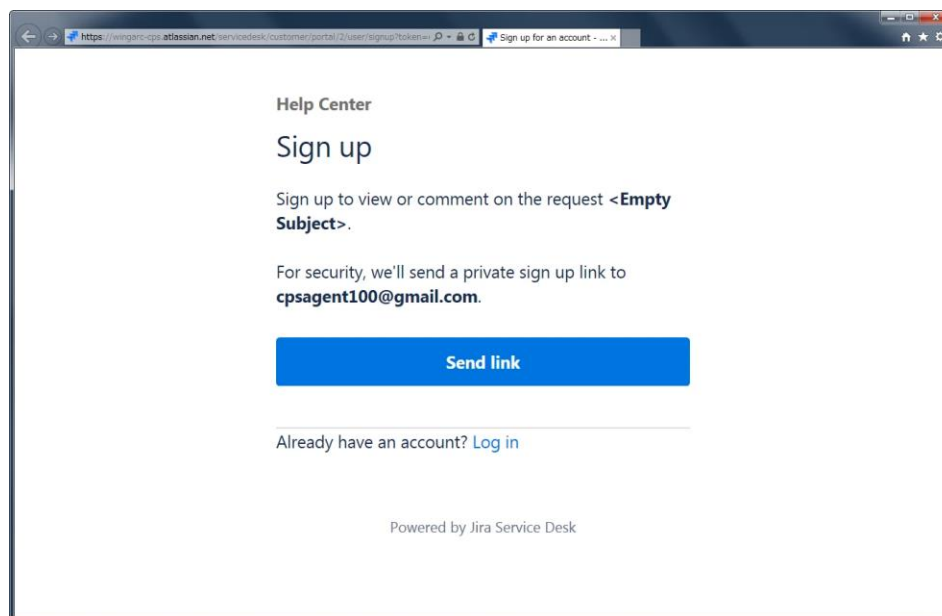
https://wingarc-cps.atlassian.net/servicedesk/customer/portal/2/user/signup?token=

Sign up for an account - ...

Help Center

Sign up

Sign up to view or comment on the request **<Empty Subject>**.

For security, we'll send a private sign up link to **cpsagent100@gmail.com**.

Send link

Already have an account? Log in

Powered by Jira Service Desk